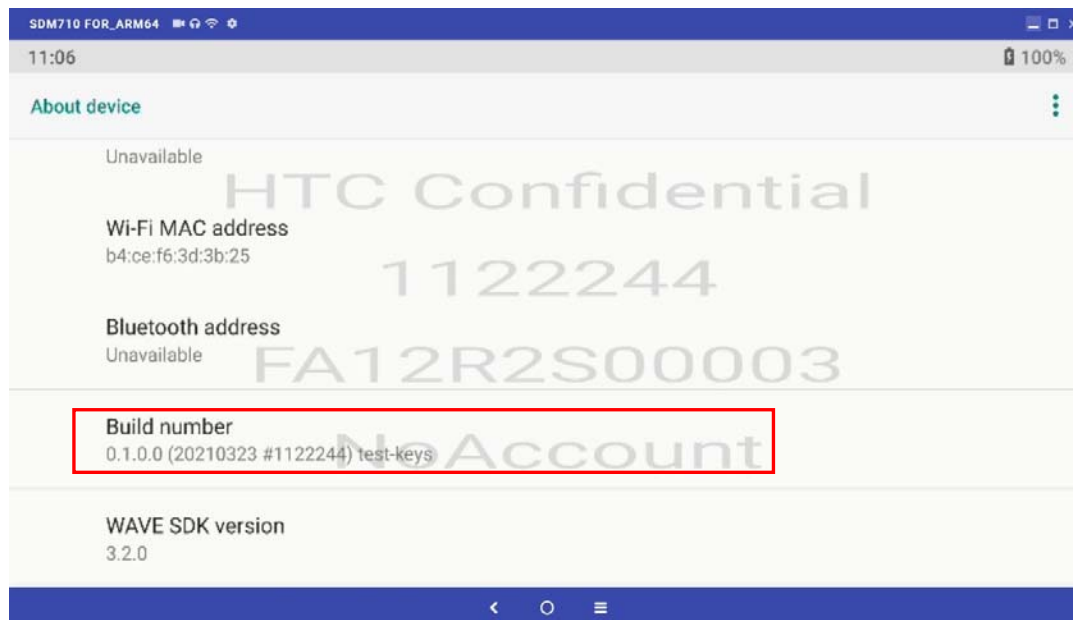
SDM710 FOR_ARM64

11:06

100%

About device

Unavailable

HTC Confidential

Wi-Fi MAC address
b4:ce:f6:3d:3b:25

1122244

Bluetooth address
Unavailable

FA12R2S00003

Build number
0.1.0.0 (20210323 #1122244) test-keys

No Account

WAVE SDK version
3.2.0